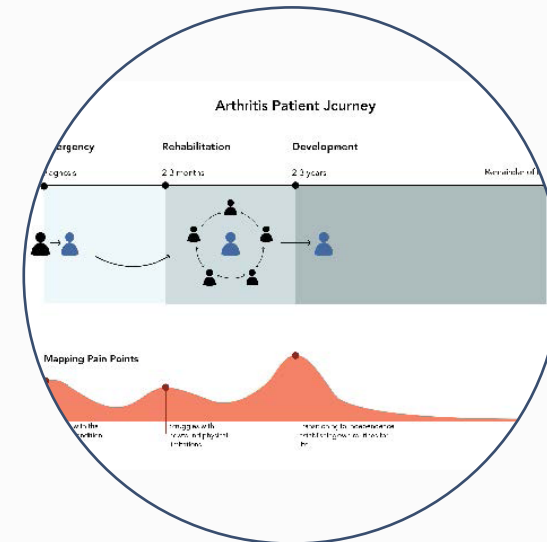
Arthritis Patient Journey

ergency

Rehabilitation

Development

agnosis

2-3 months

2-3 years

Remainder of

Mapping Pain Points

with the ndition

Struggles with new and physical limitations

Transitioning to independence and taking over routines for life